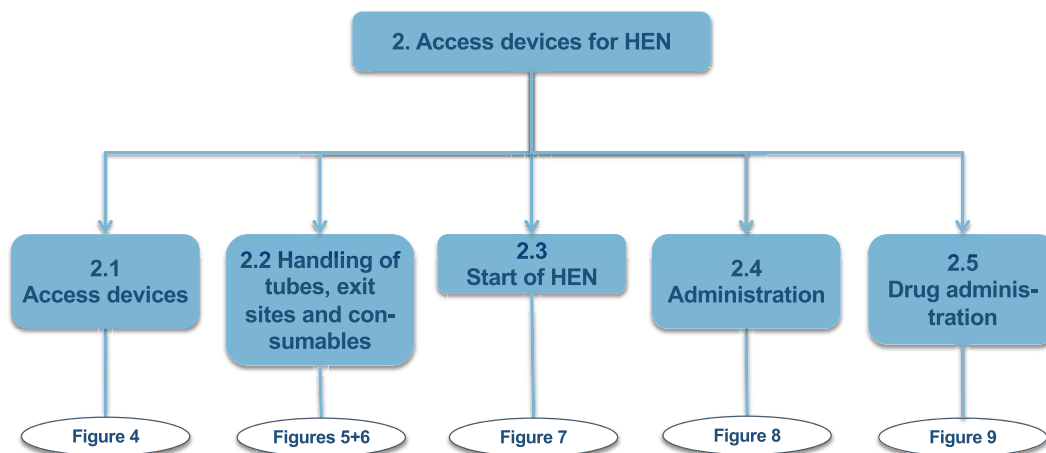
2. Access devices for HEN

2.1
Access devices

2.2 Handling of tubes, exit sites and consumables

2.3
Start of HEN

2.4
Administration

2.5
Drug administration

Figure 4

Figures 5+6

Figure 7

Figure 8

Figure 9